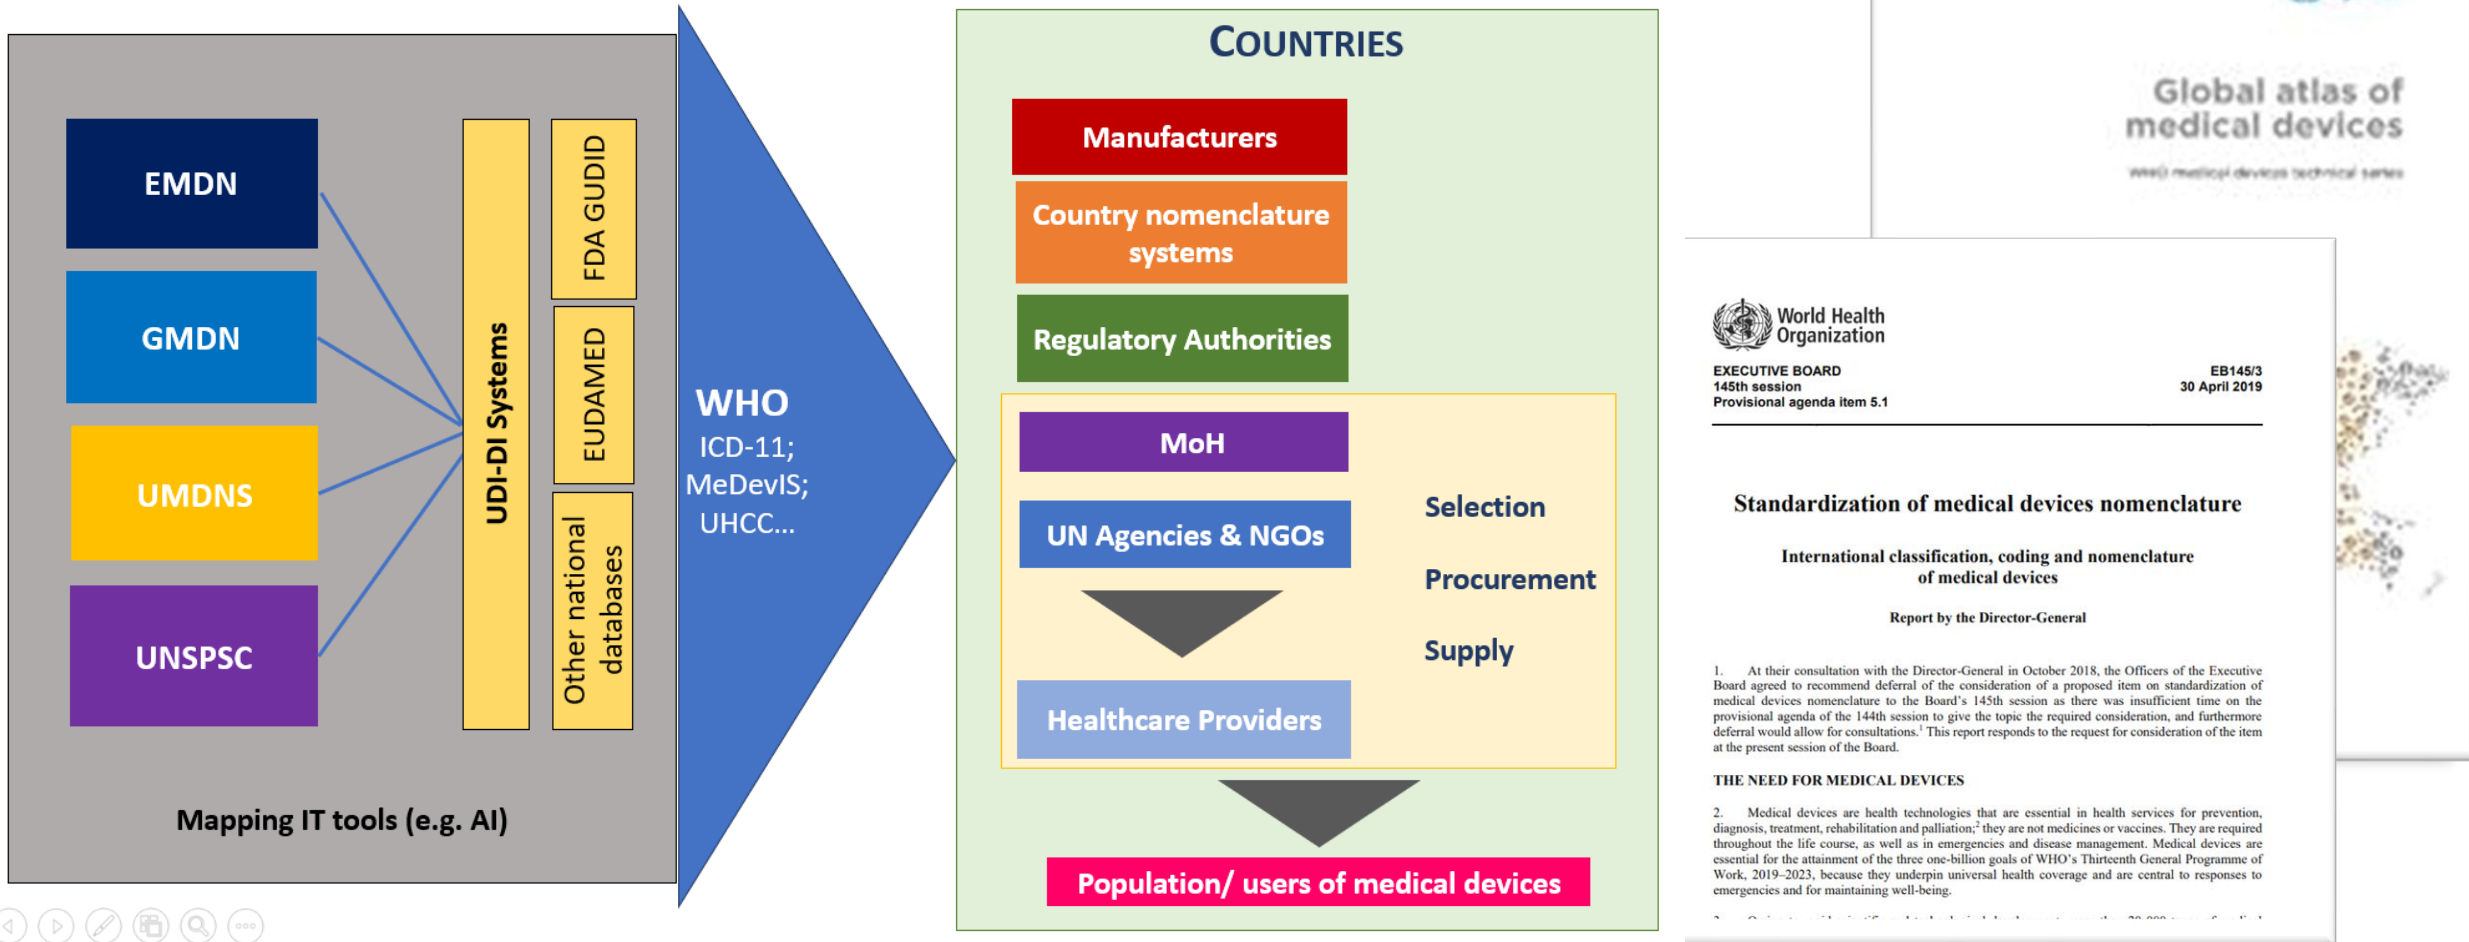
EMDN

GMDN

UMDNS

UNSPSC

UDI-DI Systems

FDA GUDID

EUDAMED

Other national databases

Mapping IT tools (e.g. AI)

WHO
ICD-11;
MeDevIS;
UHCC...

COUNTRIES

Manufacturers

Country nomenclature systems

Regulatory Authorities

MoH

UN Agencies & NGOs

Healthcare Providers

Selection

Procurement

Supply

Population/ users of medical devices

Global atlas of medical devices

WHO medical devices technical series

World Health Organization

EXECUTIVE BOARD
145th session
Provisional agenda item 5.1

EB145/3
30 April 2019

Standardization of medical devices nomenclature

International classification, coding and nomenclature of medical devices

Report by the Director-General

1. At their consultation with the Director-General in October 2018, the Officers of the Executive Board agreed to recommend deferral of the consideration of a proposed item on standardization of medical devices nomenclature to the Board's 145th session as there was insufficient time on the provisional agenda of the 144th session to give the topic the required consideration, and furthermore deferral would allow for consultations.$^1$ This report responds to the request for consideration of the item at the present session of the Board.

THE NEED FOR MEDICAL DEVICES

2. Medical devices are health technologies that are essential in health services for prevention, diagnosis, treatment, rehabilitation and palliation;$^2$ they are not medicines or vaccines. They are required throughout the life course, as well as in emergencies and disease management. Medical devices are essential for the attainment of the three one-billion goals of WHO's Thirteenth General Programme of Work, 2019–2023, because they underpin universal health coverage and are central to responses to emergencies and for maintaining well-being.

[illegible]